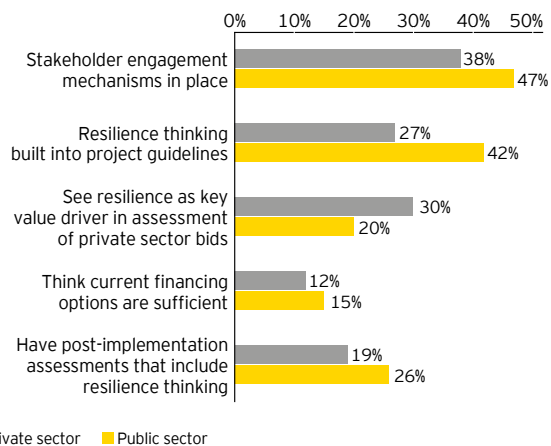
0% 10% 20% 30% 40% 50%

Stakeholder engagement mechanisms in place
38%
47%

Resilience thinking built into project guidelines
27%
42%

See resilience as key value driver in assessment of private sector bids
30%
20%

Think current financing options are sufficient
12%
15%

Have post-implementation assessments that include resilience thinking
19%
26%

ivate sector Public sector